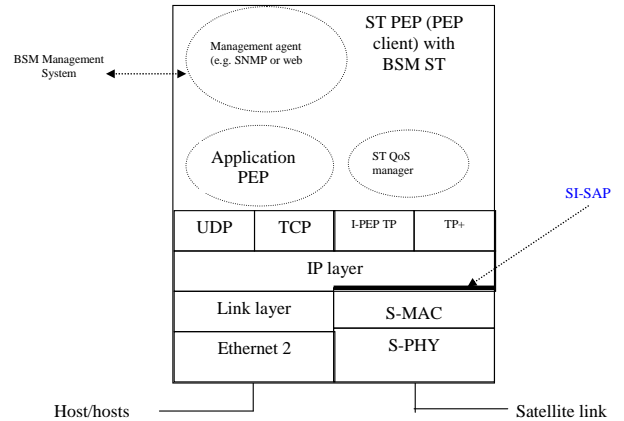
BSM Management System

Management agent (e.g. SNMP or web

ST PEP (PEP client) with BSM ST

Application PEP

ST QoS manager

SI-SAP

| UDP | TCP | I-PEP TP | TP+ |
|---|---|---|---|

IP layer

Link layer

S-MAC

Ethernet 2

S-PHY

Host/hosts

Satellite link